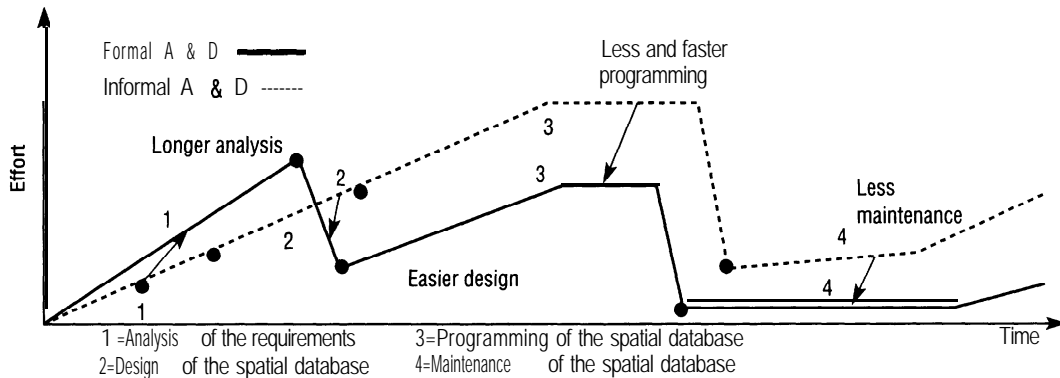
Formal A & D

Informal A & D -------

Less and faster programming

Longer analysis

3

Effort

2

3

1

2

Less maintenance

4

Easier design

4

1

1 =Analysis of the requirements

2=Design of the spatial database

3=Programming of the spatial database

4=Maintenance of the spatial database

Time